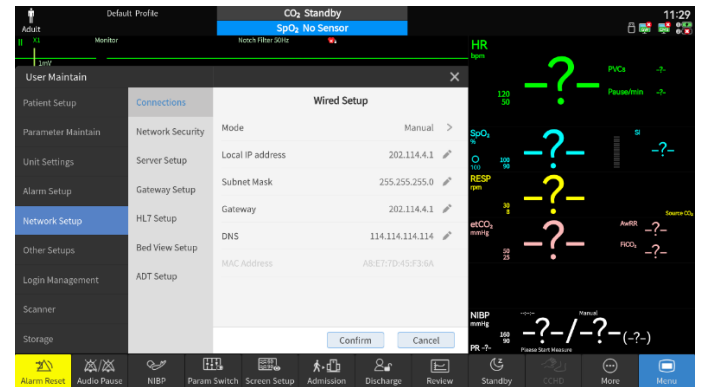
Adult

Default Profile

$CO_2$ Standby

$SpO_2$ No Sensor

11:29

II X1 Monitor Notch Filter 50Hz

1mV

User Maintain

Patient Setup

Parameter Maintain

Unit Settings

Alarm Setup

Network Setup

Other Setups

Login Management

Scanner

Storage

Connections

Network Security

Server Setup

Gateway Setup

HL7 Setup

Bed View Setup

ADT Setup

Wired Setup

| | |
|---|---|
| Mode | Manual |
| Local IP address | 202.114.4.1 |
| Subnet Mask | 255.255.255.0 |
| Gateway | 202.114.4.1 |
| DNS | 114.114.114.114 |
| MAC Address | A8:E7:7D:45:F3:6A |

Confirm

Cancel

HR
bpm
120
50
-?-
PVCs -?-
Pause/min -?-

$SpO_2$
%
100
90
-?-
SI
-?-

RESP
rpm
30
8
-?-

$etCO_2$
mmHg
50
25
-?-
Source $CO_2$
AwRR -?-
$FiCO_2$ -?-

NIBP
mmHg
160
90
Manual
-?-/-?-(-?-)
PR -?-
Please Start Measure

Alarm Reset

Audio Pause

NIBP

Param Switch

Screen Setup

Admission

Discharge

Review

Standby

CCHD

More

Menu